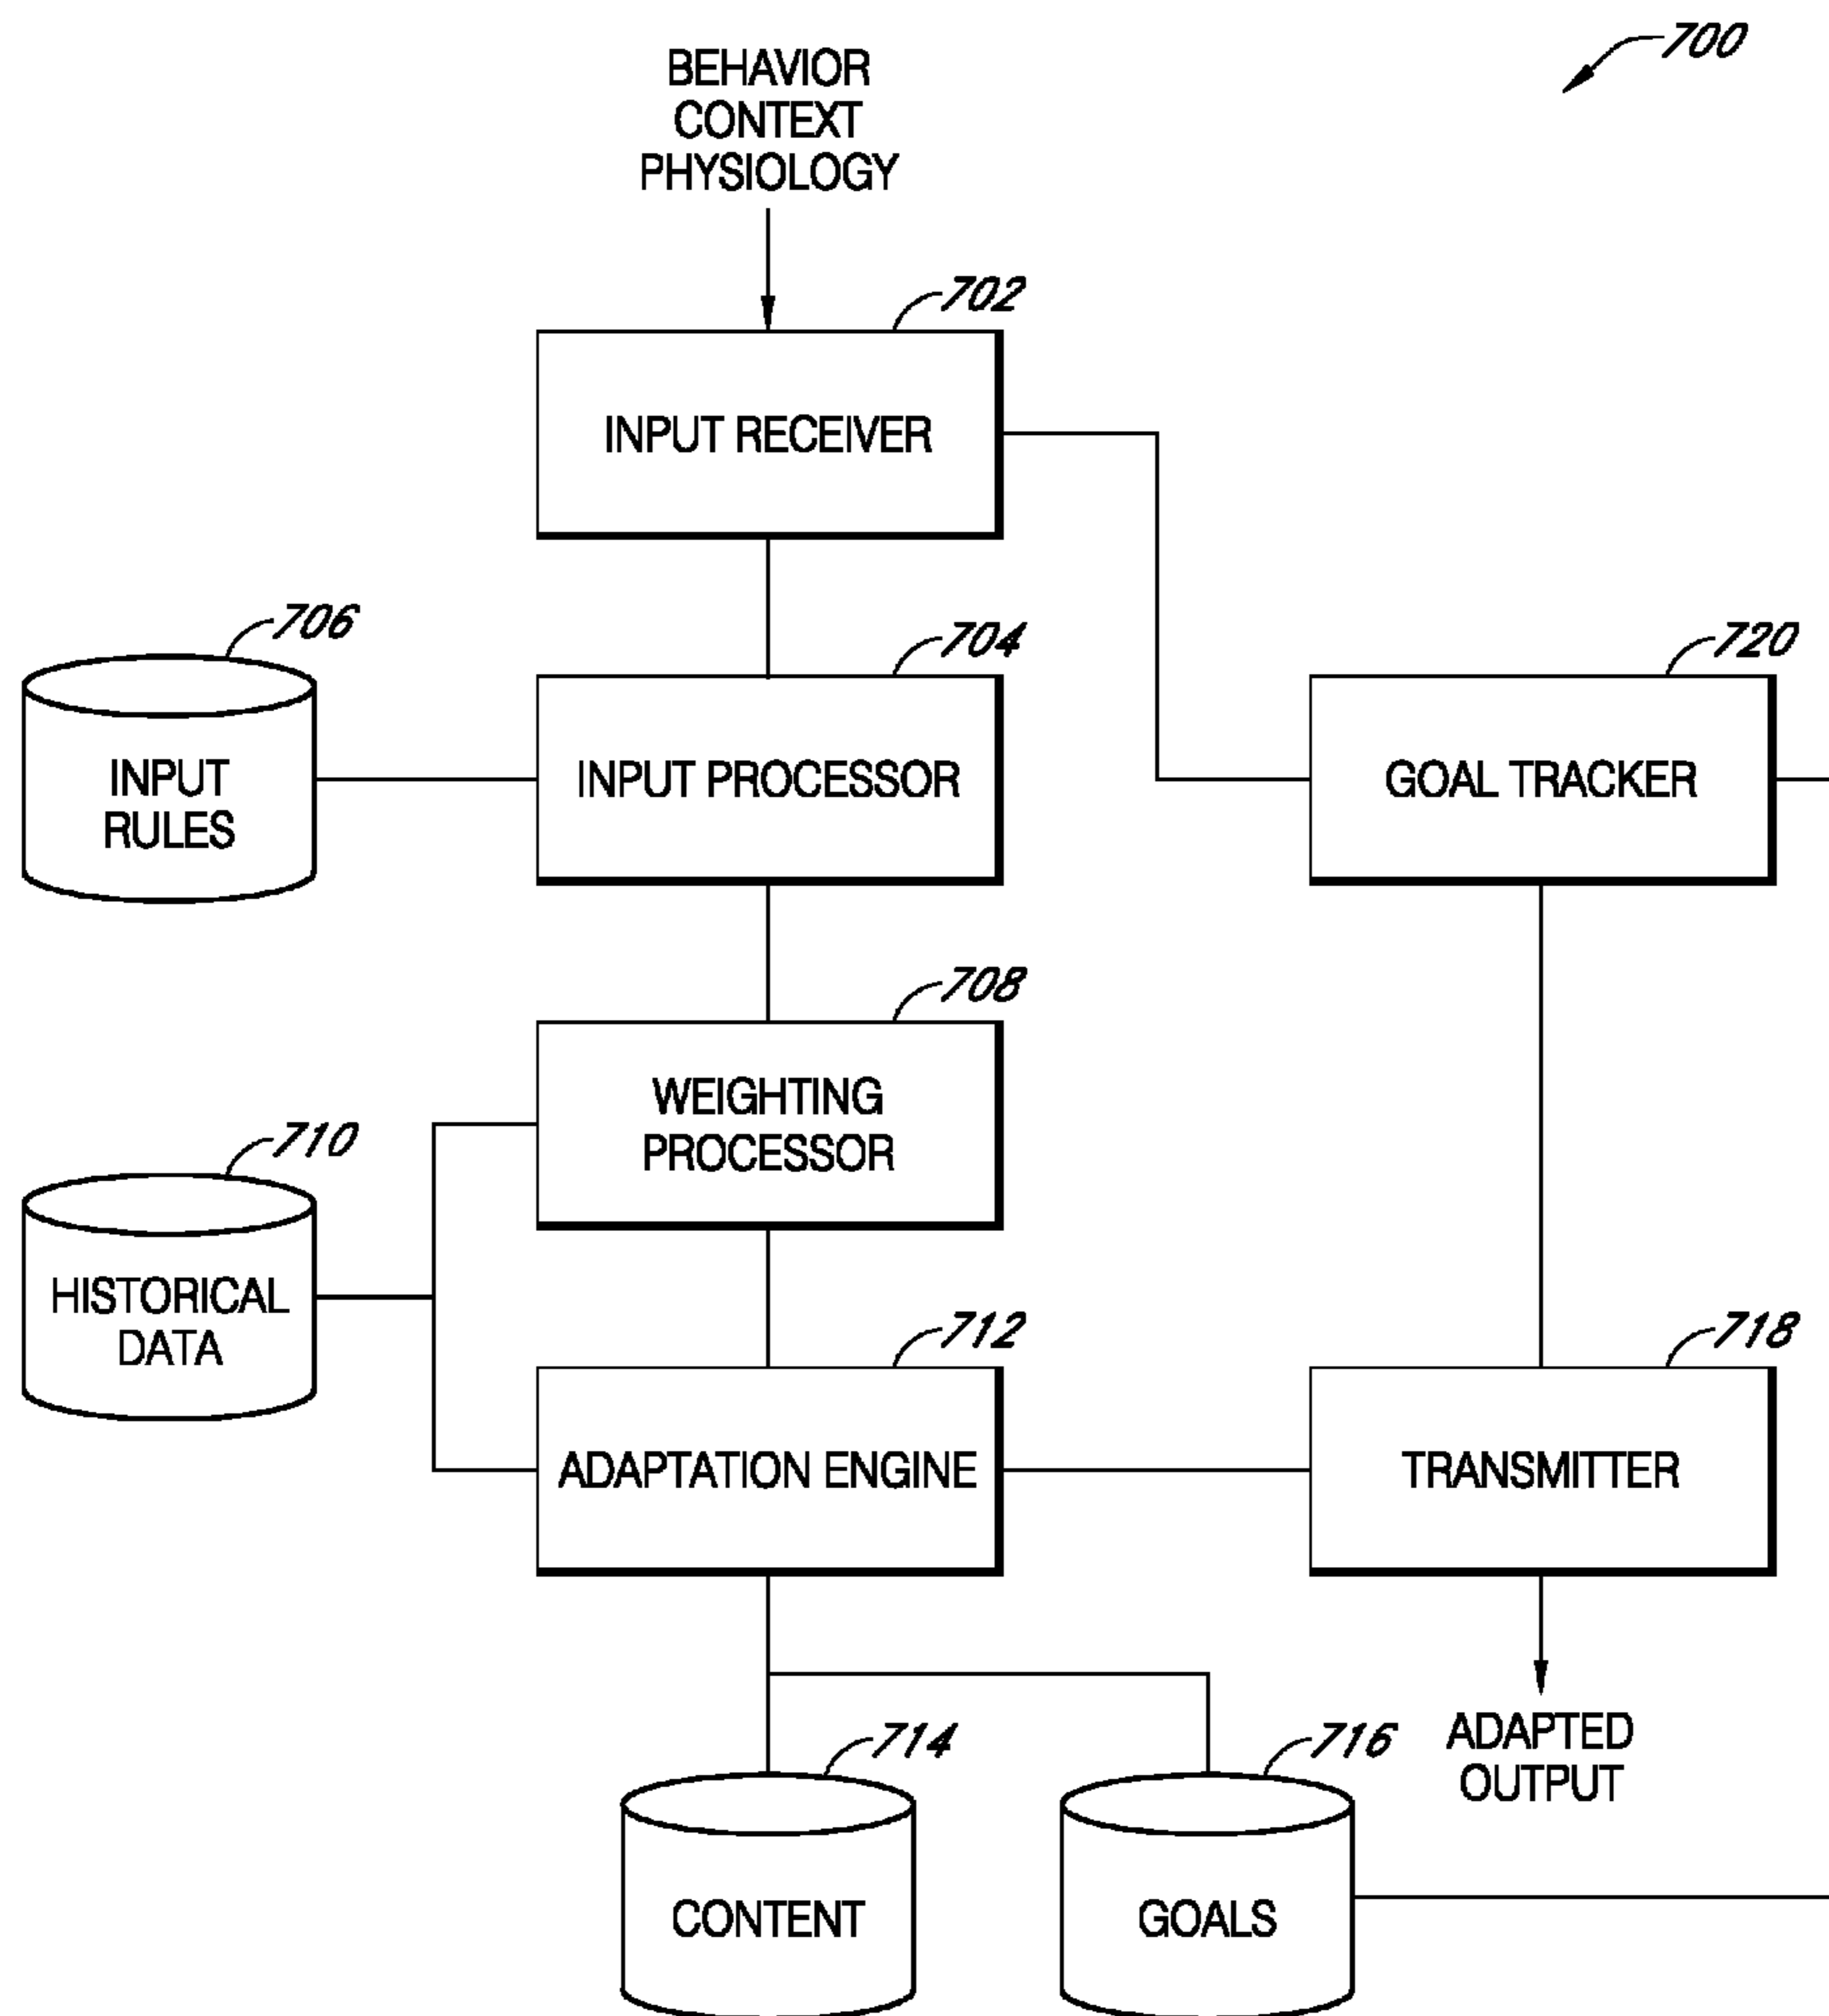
700

BEHAVIOR
CONTEXT
PHYSIOLOGY

702

INPUT RECEIVER

706

INPUT RULES

704

INPUT PROCESSOR

720

GOAL TRACKER

708

WEIGHTING PROCESSOR

710

HISTORICAL DATA

712

ADAPTATION ENGINE

718

TRANSMITTER

ADAPTED OUTPUT

714

CONTENT

716

GOALS